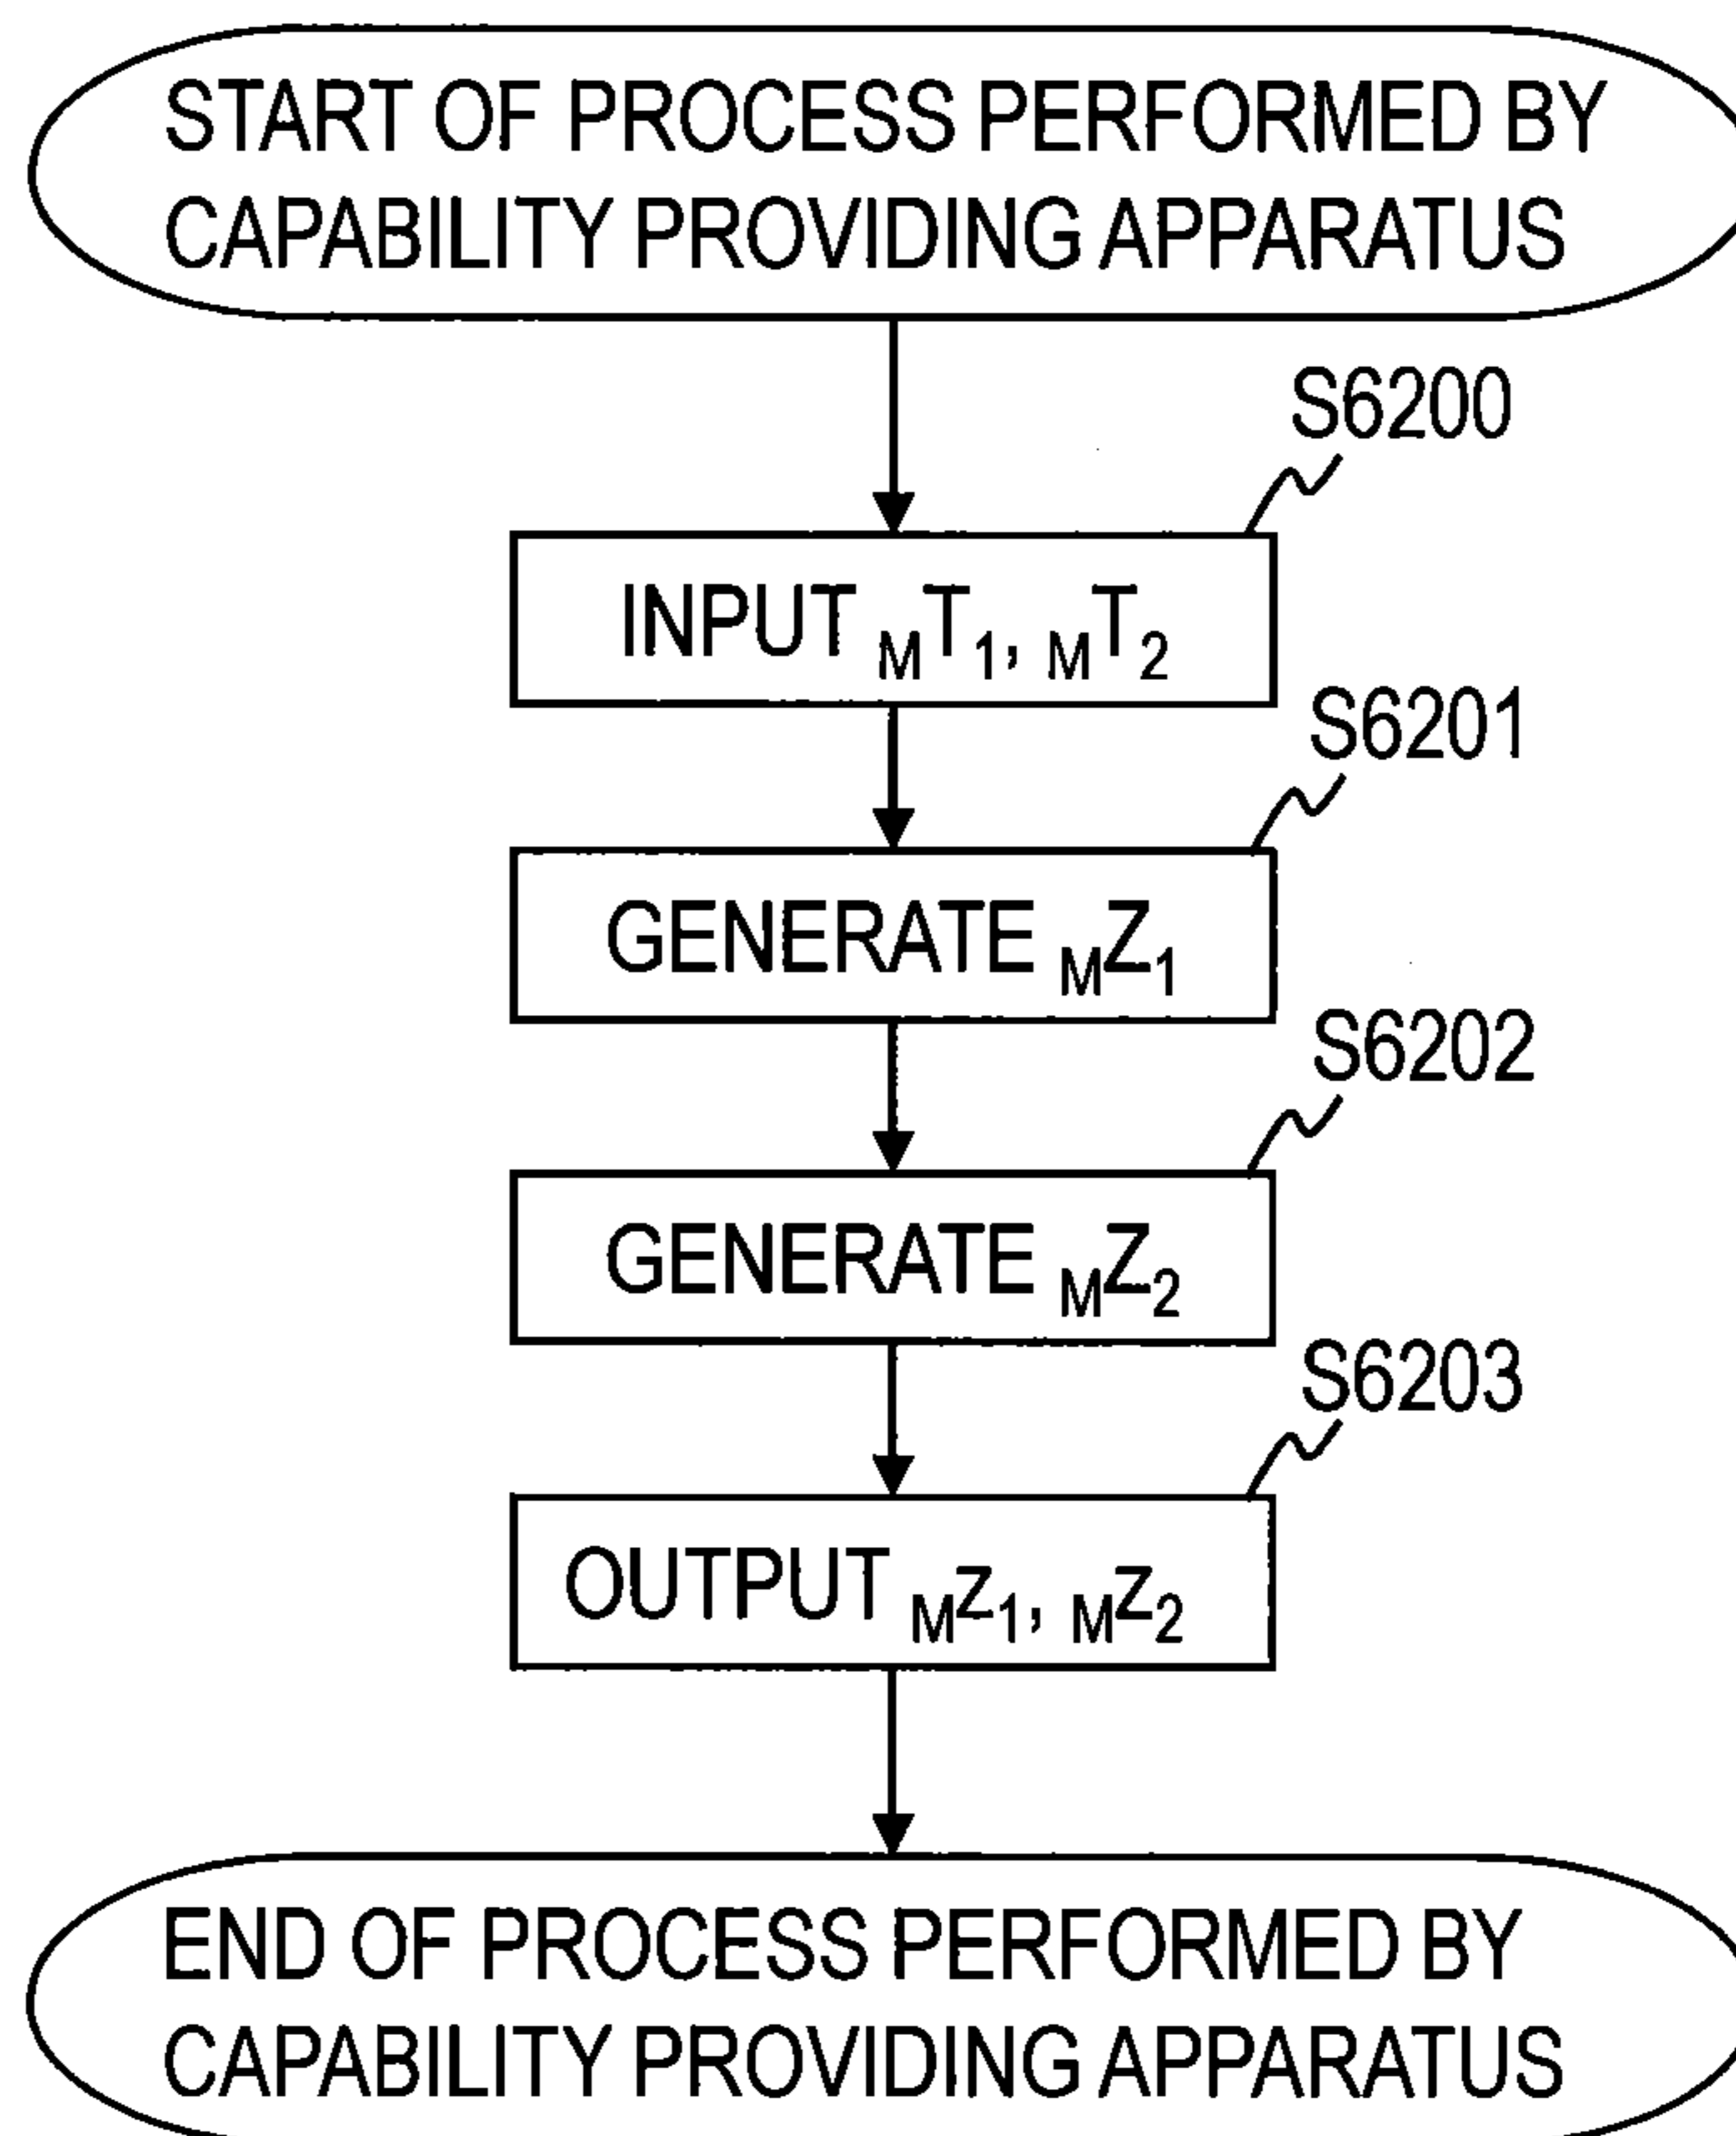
START OF PROCESS PERFORMED BY CAPABILITY PROVIDING APPARATUS

S6200

INPUT ${}_{M}T_1$, ${}_{M}T_2$

S6201

GENERATE ${}_{M}Z_1$

S6202

GENERATE ${}_{M}Z_2$

S6203

OUTPUT ${}_{M}z_1$, ${}_{M}z_2$

END OF PROCESS PERFORMED BY CAPABILITY PROVIDING APPARATUS